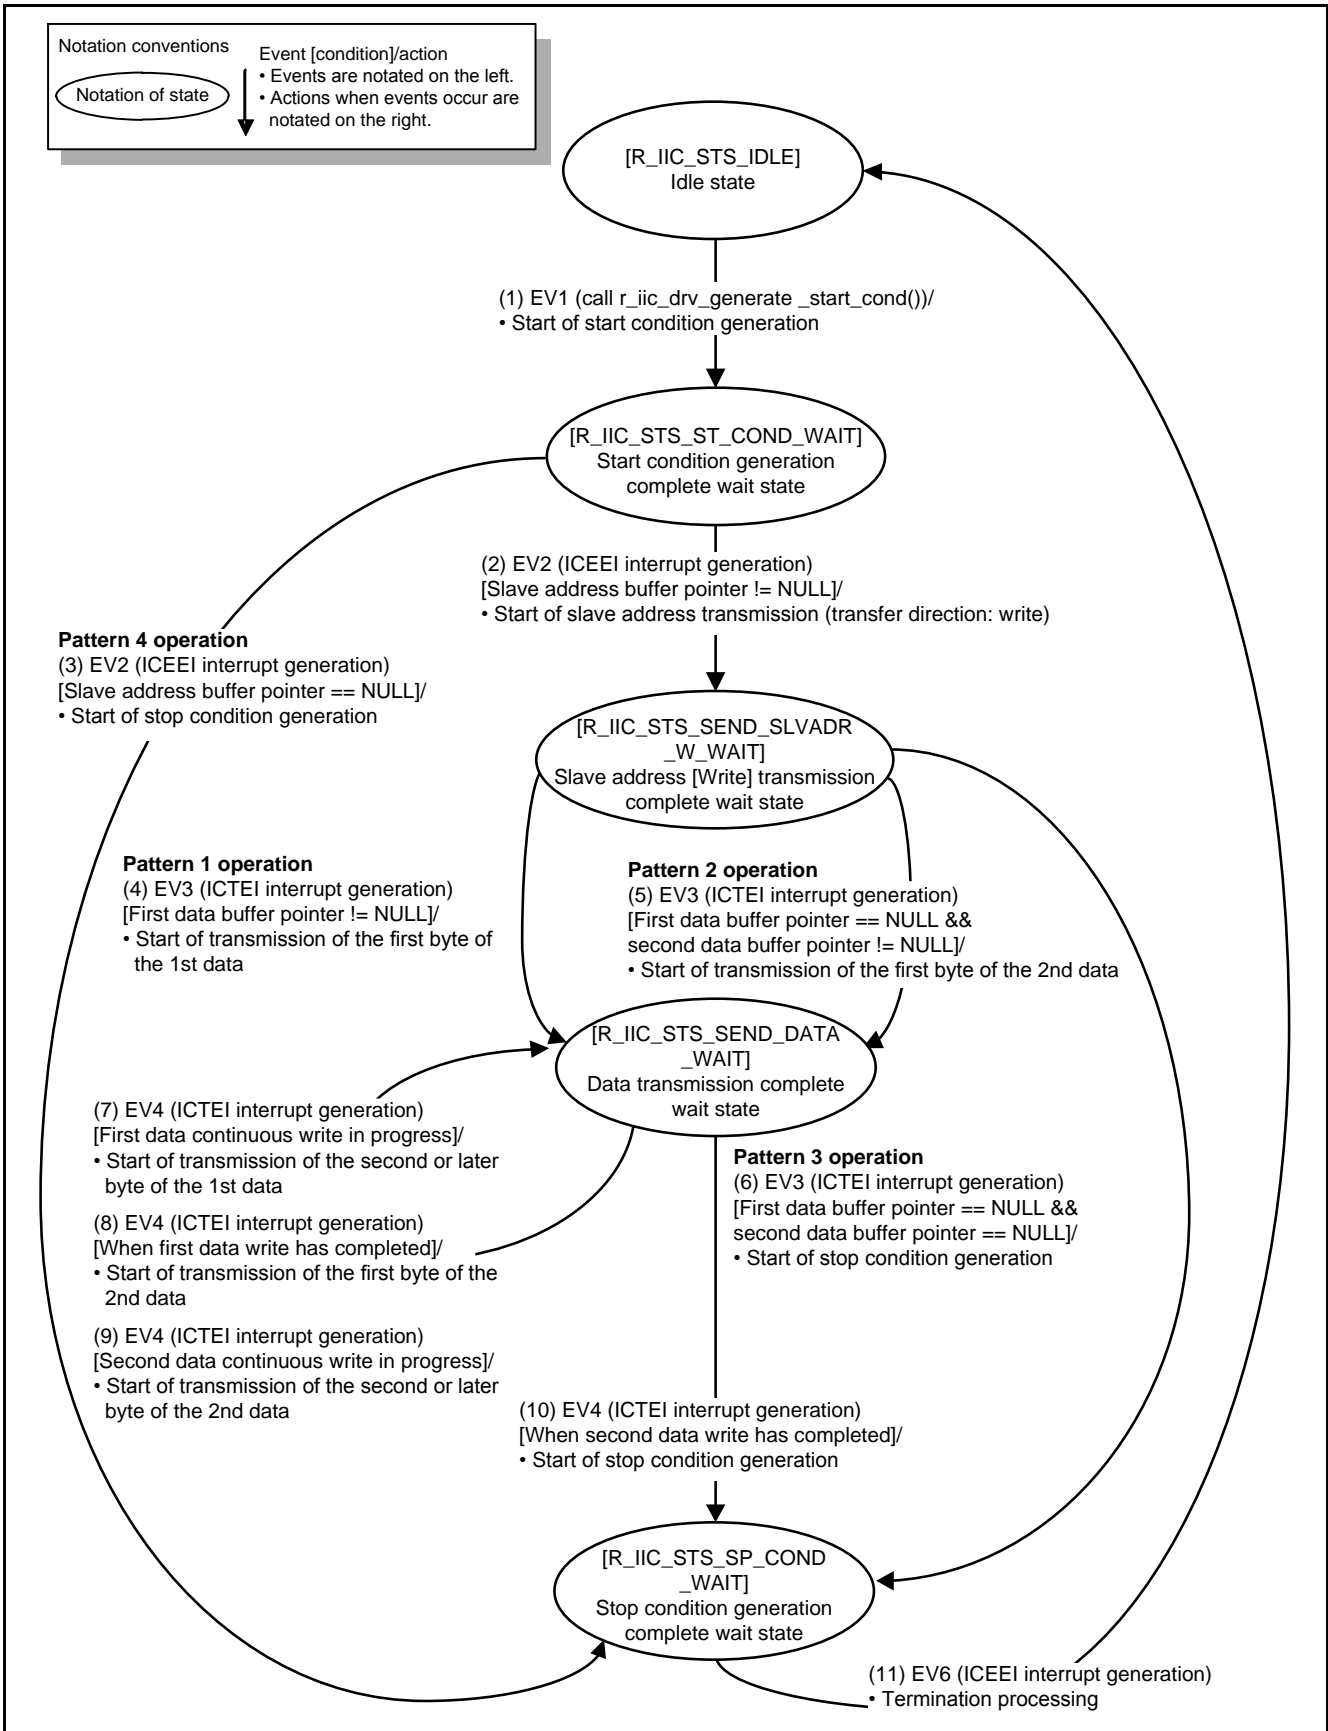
Notation conventions

Notation of state

Event [condition]/action
• Events are notated on the left.
• Actions when events occur are notated on the right.

[R_IIC_STS_IDLE]
Idle state

(1) EV1 (call r_iic_drv_generate _start_cond())/
• Start of start condition generation

[R_IIC_STS_ST_COND_WAIT]
Start condition generation complete wait state

(2) EV2 (ICEEI interrupt generation)
[Slave address buffer pointer != NULL]/
• Start of slave address transmission (transfer direction: write)

**Pattern 4 operation**
(3) EV2 (ICEEI interrupt generation)
[Slave address buffer pointer == NULL]/
• Start of stop condition generation

[R_IIC_STS_SEND_SLVADR _W_WAIT]
Slave address [Write] transmission complete wait state

**Pattern 1 operation**
(4) EV3 (ICTEI interrupt generation)
[First data buffer pointer != NULL]/
• Start of transmission of the first byte of the 1st data

**Pattern 2 operation**
(5) EV3 (ICTEI interrupt generation)
[First data buffer pointer == NULL && second data buffer pointer != NULL]/
• Start of transmission of the first byte of the 2nd data

[R_IIC_STS_SEND_DATA _WAIT]
Data transmission complete wait state

(7) EV4 (ICTEI interrupt generation)
[First data continuous write in progress]/
• Start of transmission of the second or later byte of the 1st data

(8) EV4 (ICTEI interrupt generation)
[When first data write has completed]/
• Start of transmission of the first byte of the 2nd data

(9) EV4 (ICTEI interrupt generation)
[Second data continuous write in progress]/
• Start of transmission of the second or later byte of the 2nd data

**Pattern 3 operation**
(6) EV3 (ICTEI interrupt generation)
[First data buffer pointer == NULL && second data buffer pointer == NULL]/
• Start of stop condition generation

(10) EV4 (ICTEI interrupt generation)
[When second data write has completed]/
• Start of stop condition generation

[R_IIC_STS_SP_COND _WAIT]
Stop condition generation complete wait state

(11) EV6 (ICEEI interrupt generation)
• Termination processing